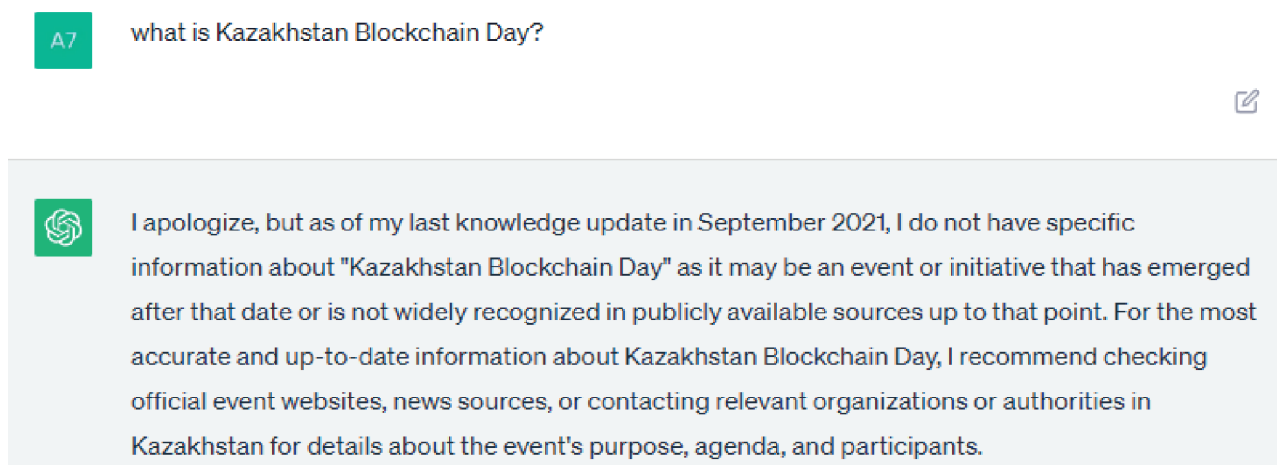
A7

what is Kazakhstan Blockchain Day?

I apologize, but as of my last knowledge update in September 2021, I do not have specific information about "Kazakhstan Blockchain Day" as it may be an event or initiative that has emerged after that date or is not widely recognized in publicly available sources up to that point. For the most accurate and up-to-date information about Kazakhstan Blockchain Day, I recommend checking official event websites, news sources, or contacting relevant organizations or authorities in Kazakhstan for details about the event's purpose, agenda, and participants.